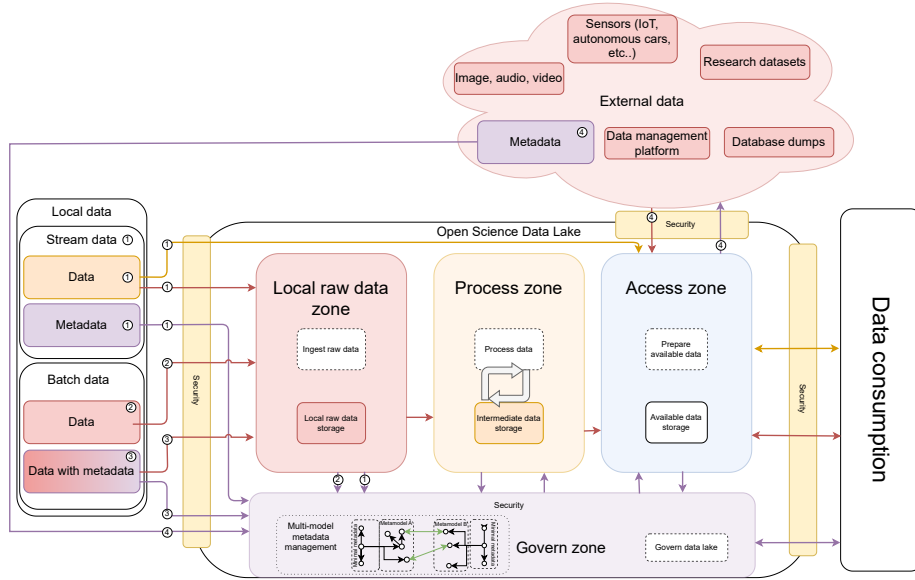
Sensors (IoT, autonomous cars, etc..)

Image, audio, video

Research datasets

External data

Metadata ④

Data management platform

Database dumps

Local data

Stream data ①

Data ①

Metadata ①

Batch data

Data ②

Data with metadata ③

Security

Open Science Data Lake

④ Security

④

①

①

①

②

③

Local raw data zone

Ingest raw data

Local raw data storage

Process zone

Process data

Intermediate data storage

Access zone

Prepare available data

Available data storage

Security

Data consumption

② ①

③

④

Security

Multi-model metadata management

Metamodel A

Metamodel B'

Govern zone

Govern data lake